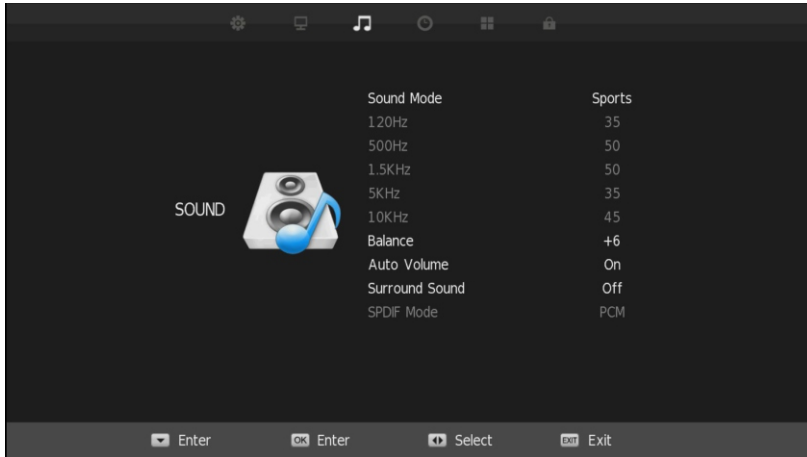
SOUND

| | |
|---|---|
| Sound Mode | Sports |
| 120Hz | 35 |
| 500Hz | 50 |
| 1.5KHz | 50 |
| 5KHz | 35 |
| 10KHz | 45 |
| Balance | +6 |
| Auto Volume | On |
| Surround Sound | Off |
| SPDIF Mode | PCM |

Enter OK Enter Select EXIT Exit